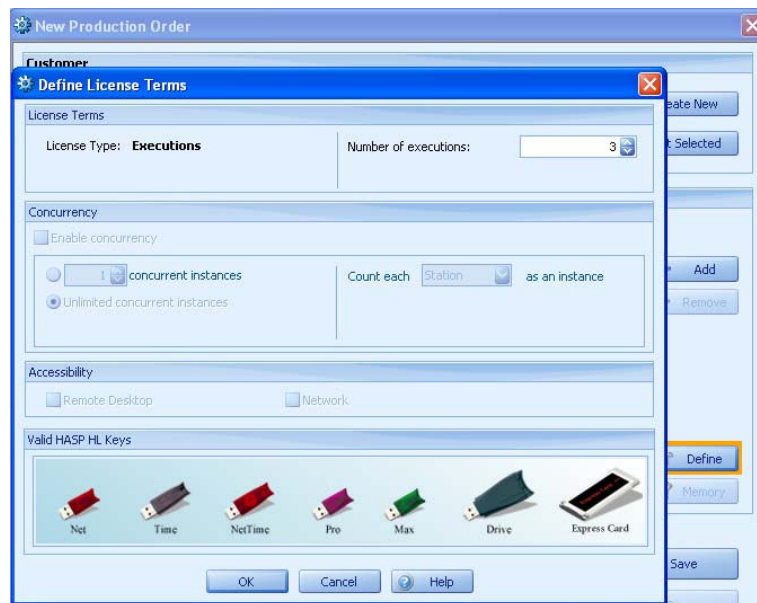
New Production Order

Customer

Define License Terms

License Terms

License Type: Executions

Number of executions: 3

Concurrency

Enable concurrency

1 concurrent instances

Unlimited concurrent instances

Count each Station as an instance

Accessibility

Remote Desktop

Network

Valid HASP HL Keys

Net Time NetTime Pro Max Drive Express Card

OK Cancel Help

eate New

t Selected

Add

Remove

Define

Memory

Save